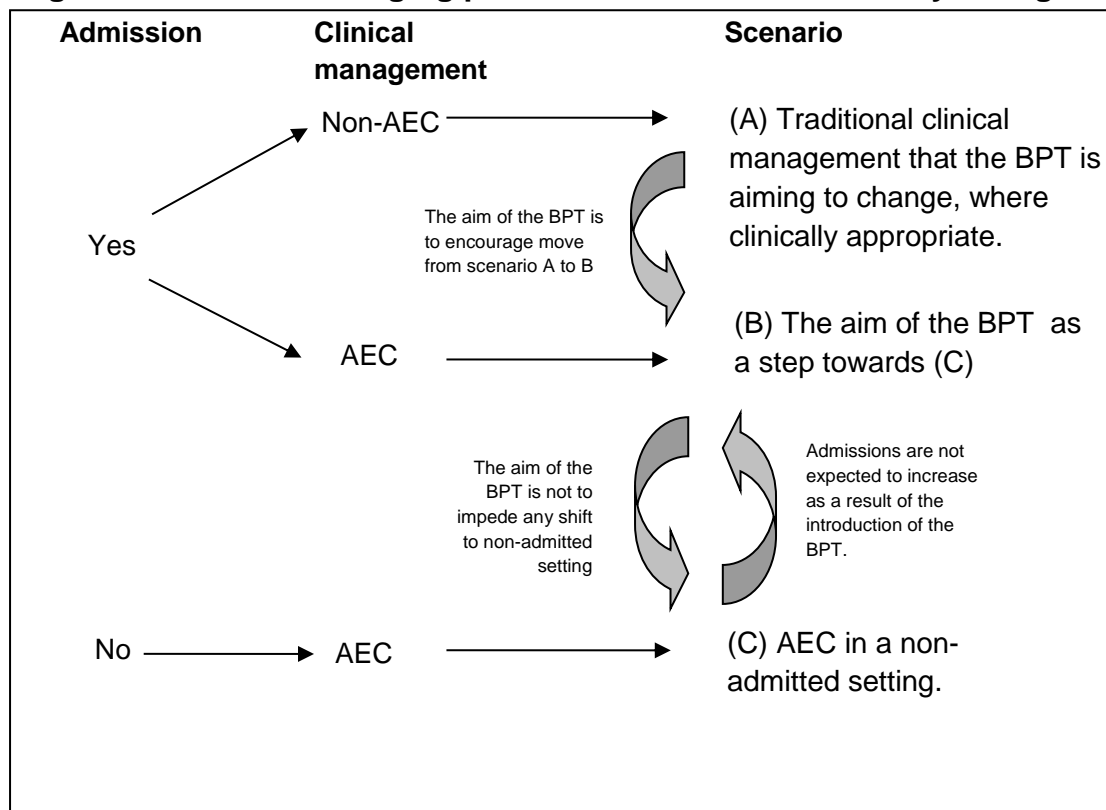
Admission

Clinical management

Scenario

Non-AEC

(A) Traditional clinical management that the BPT is aiming to change, where clinically appropriate.

The aim of the BPT is to encourage move from scenario A to B

Yes

AEC

(B) The aim of the BPT as a step towards (C)

The aim of the BPT is not to impede any shift to non-admitted setting

Admissions are not expected to increase as a result of the introduction of the BPT.

No

AEC

(C) AEC in a non-admitted setting.